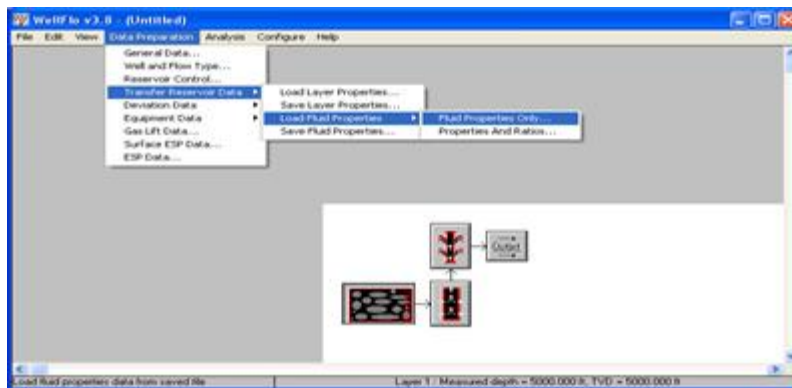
WellFlo v3.8 - (Untitled)

File Edit View Data Preparation Analysis Configure Help

General Data...
Well and Flow Type...
Reservoir Control...
Transfer Reservoir Data
Deviation Data
Equipment Data
Gas Lift Data...
Surface ESP Data...
ESP Data...

Load Layer Properties...
Save Layer Properties...
Load Fluid Properties
Save Fluid Properties...

Fluid Properties Only...
Properties And Ratios...

Outlet

Load fluid properties data from saved file

Layer 1 : Measured depth = 5000.000 ft, TVD = 5000.000 ft